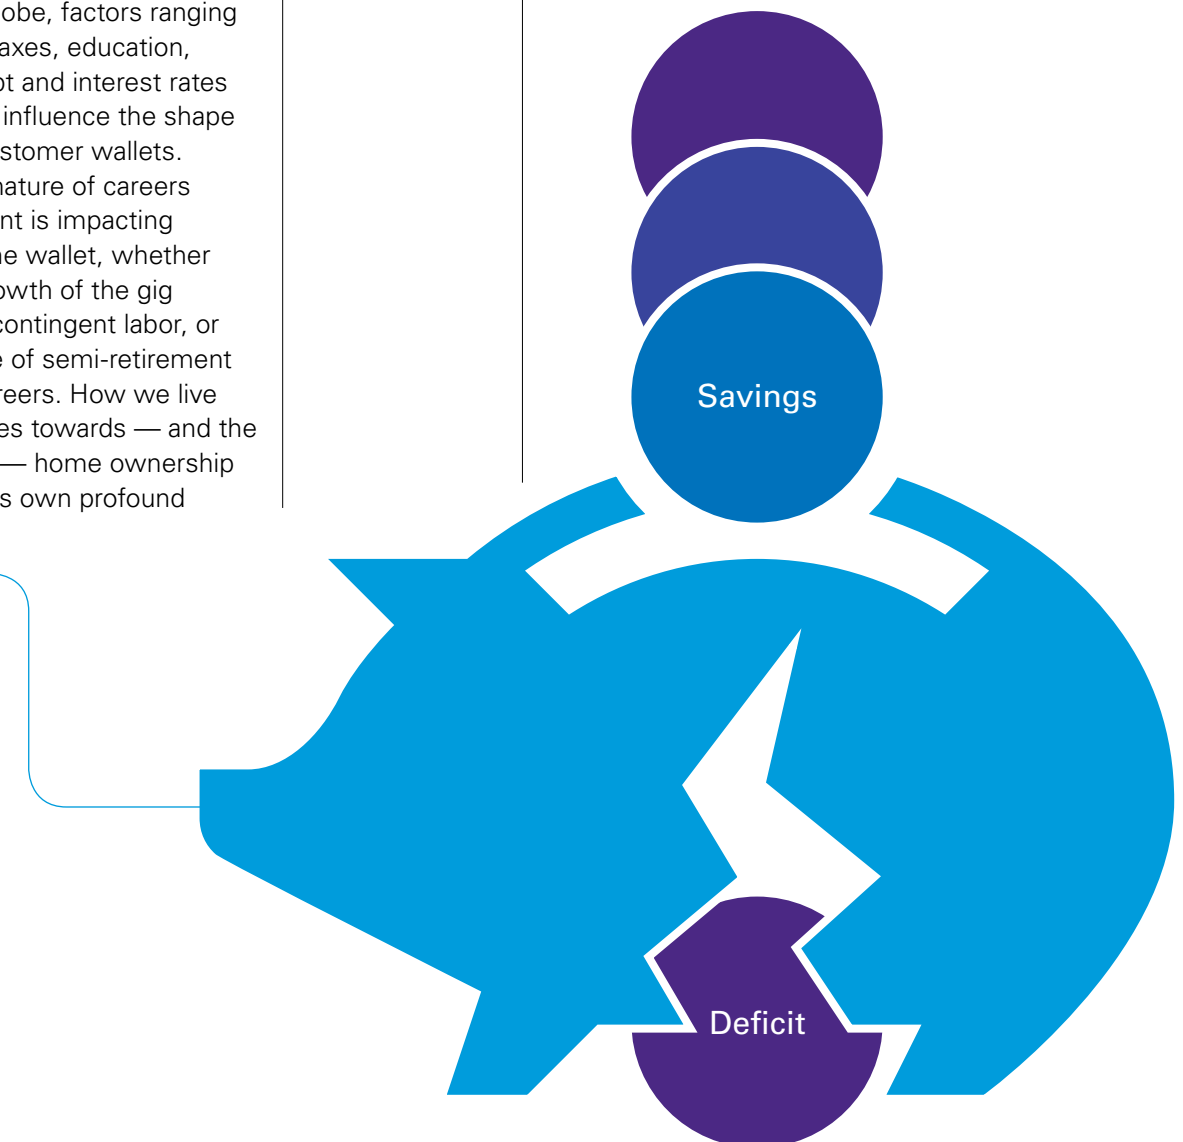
obe, factors ranging axes, education, ot and interest rates influence the shape stomer wallets. nature of careers nt is impacting he wallet, whether owth of the gig contingent labor, or e of semi-retirement reers. How we live es towards — and the — home ownership s own profound

Savings

Deficit